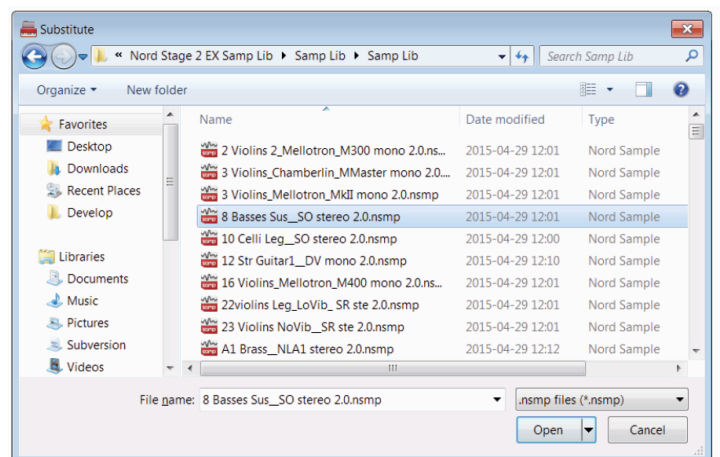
Substitute

« Nord Stage 2 EX Samp Lib ▸ Samp Lib ▸ Samp Lib

Search Samp Lib

Organize ▾ New folder

Favorites
Desktop
Downloads
Recent Places
Develop

Libraries
Documents
Music
Pictures
Subversion
Videos

| Name | Date modified | Type |
|---|---|---|
| 2 Violins 2_Mellotron_M300 mono 2.0.ns... | 2015-04-29 12:01 | Nord Sample |
| 3 Violins_Chamberlin_MMaster mono 2.0.... | 2015-04-29 12:01 | Nord Sample |
| 3 Violins_Mellotron_MkII mono 2.0.nsmp | 2015-04-29 12:01 | Nord Sample |
| 8 Basses Sus__SO stereo 2.0.nsmp | 2015-04-29 12:01 | Nord Sample |
| 10 Celli Leg__SO stereo 2.0.nsmp | 2015-04-29 12:00 | Nord Sample |
| 12 Str Guitar1__DV mono 2.0.nsmp | 2015-04-29 12:10 | Nord Sample |
| 16 Violins_Mellotron_M400 mono 2.0.ns... | 2015-04-29 12:01 | Nord Sample |
| 22violins Leg_LoVib_ SR ste 2.0.nsmp | 2015-04-29 12:01 | Nord Sample |
| 23 Violins NoVib__SR ste 2.0.nsmp | 2015-04-29 12:01 | Nord Sample |
| A1 Brass__NLA1 stereo 2.0.nsmp | 2015-04-29 12:12 | Nord Sample |

File name: 8 Basses Sus__SO stereo 2.0.nsmp

.nsmp files (*.nsmp)

Open

Cancel